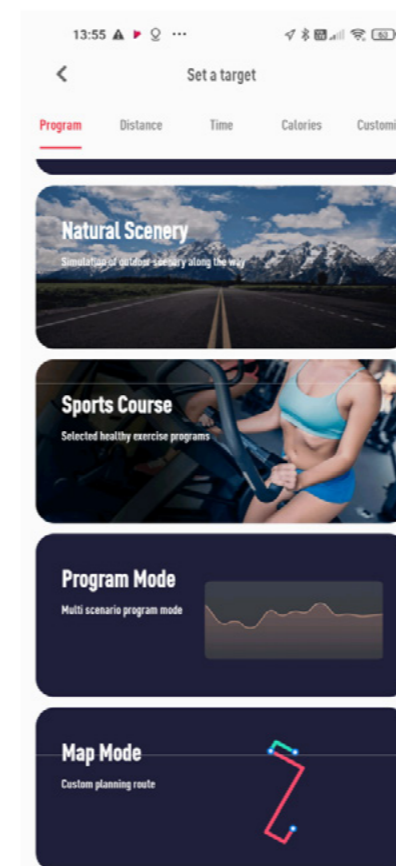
13:55 ▲ ▶ ⚲ ···

‹ Set a target

Program Distance Time Calories Customi

Natural Scenery
Simulation of outdoor scenery along the way

Sports Course
Selected healthy exercise programs

Program Mode
Multi scenario program mode

Map Mode
Custom planning route